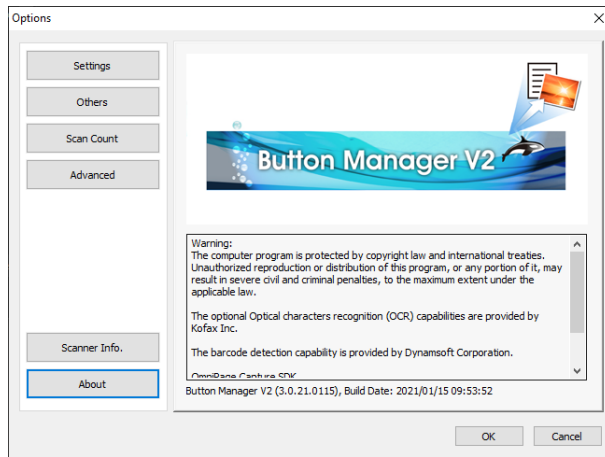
Options

Settings

Others

Scan Count

Advanced

Scanner Info.

About

Button Manager V2

Warning:
The computer program is protected by copyright law and international treaties. Unauthorized reproduction or distribution of this program, or any portion of it, may result in severe civil and criminal penalties, to the maximum extent under the applicable law.

The optional Optical characters recognition (OCR) capabilities are provided by Kofax Inc.

The barcode detection capability is provided by Dynamsoft Corporation.

OmniPage Capture SDK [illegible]

Button Manager V2 (3.0.21.0115), Build Date: 2021/01/15 09:53:52

OK

Cancel